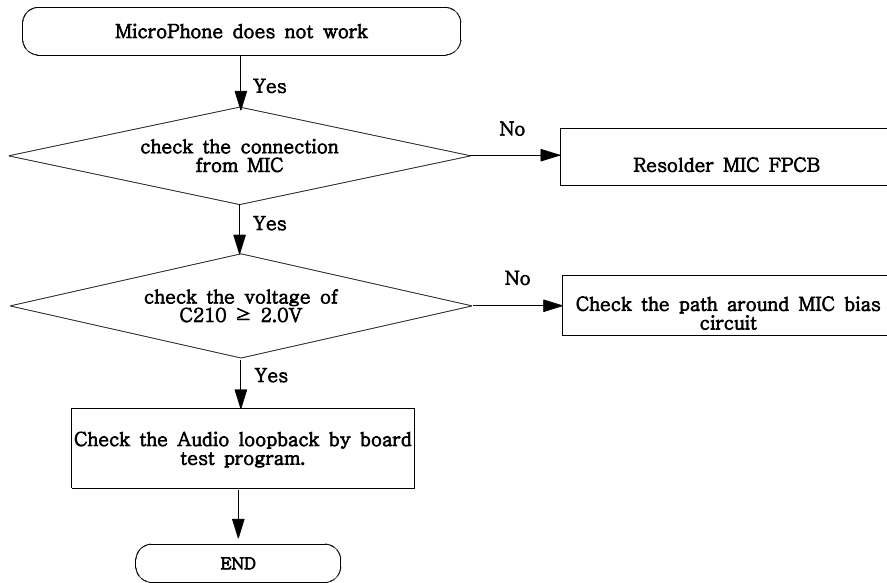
MicroPhone does not work

Yes

check the connection from MIC

No

Resolder MIC FPCB

Yes

check the voltage of C210 $\geq$ 2.0V

No

Check the path around MIC bias circuit

Yes

Check the Audio loopback by board test program.

END